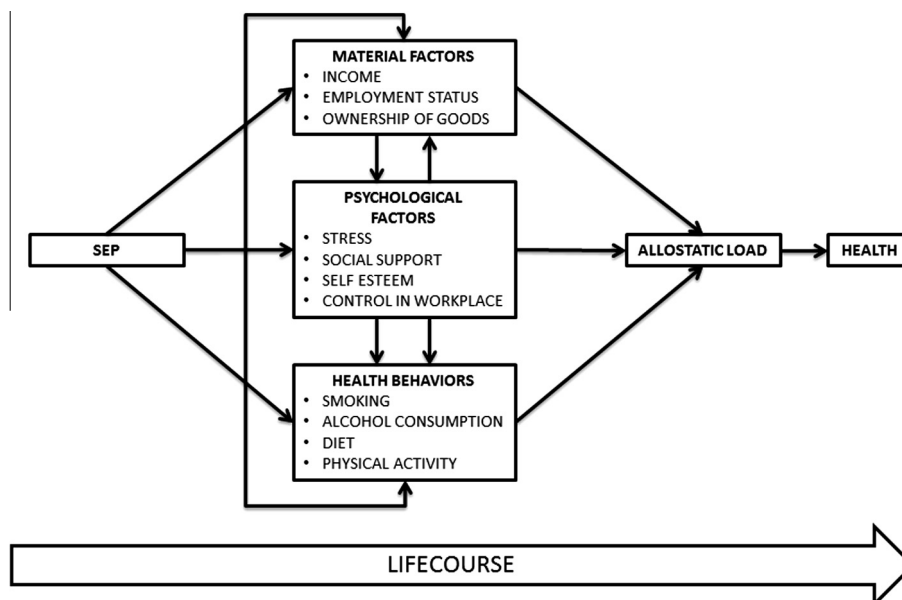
MATERIAL FACTORS
• INCOME
• EMPLOYMENT STATUS
• OWNERSHIP OF GOODS

SEP

PSYCHOLOGICAL FACTORS
• STRESS
• SOCIAL SUPPORT
• SELF ESTEEM
• CONTROL IN WORKPLACE

ALLOSTATIC LOAD

HEALTH

HEALTH BEHAVIORS
• SMOKING
• ALCOHOL CONSUMPTION
• DIET
• PHYSICAL ACTIVITY

LIFECOURSE